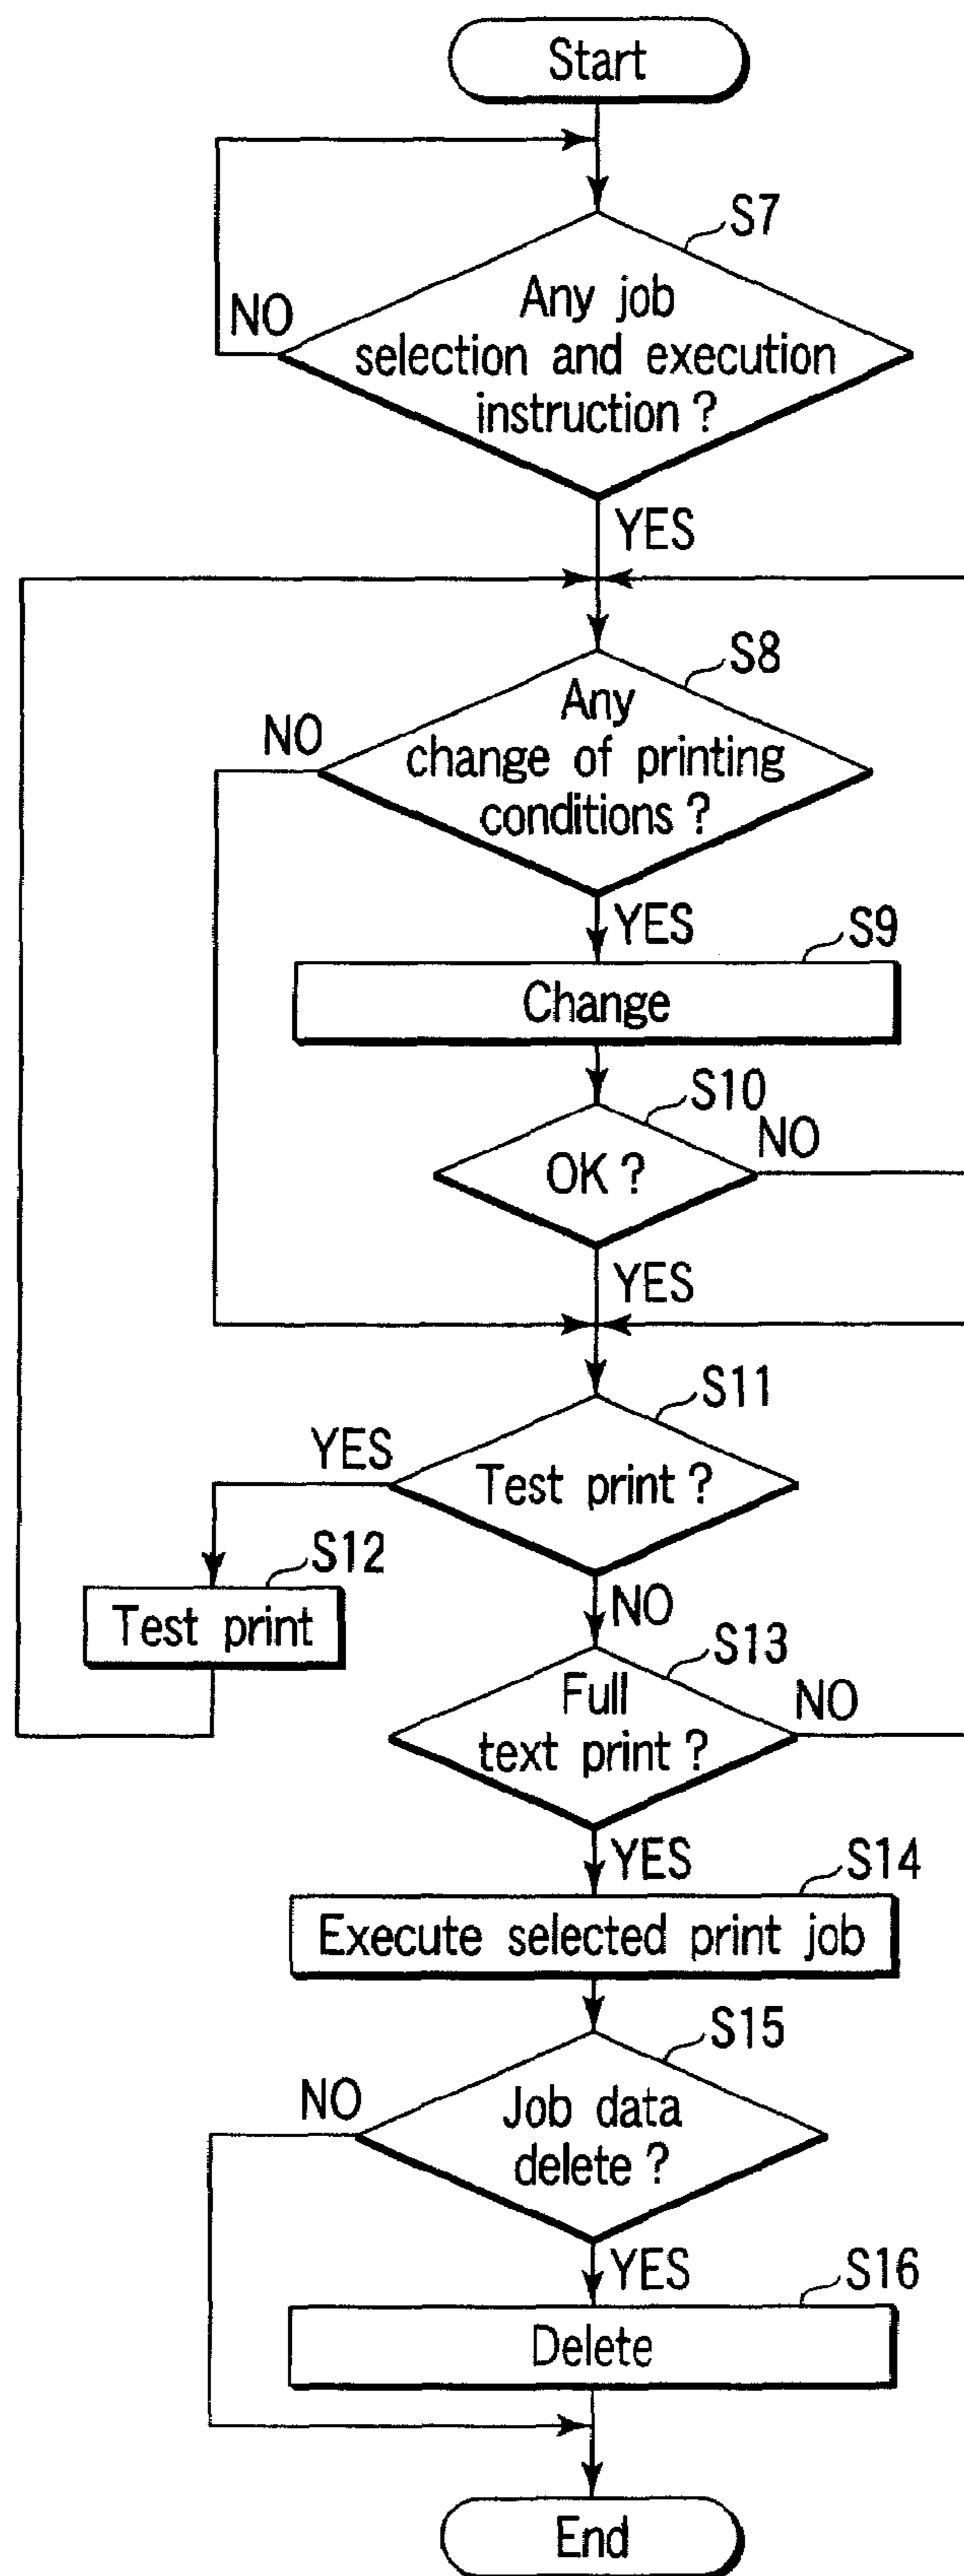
Start

S7

NO

Any job selection and execution instruction ?

YES

S8

NO

Any change of printing conditions ?

YES

S9

Change

S10

NO

OK ?

YES

S11

YES

Test print ?

S12

Test print

NO

S13

Full text print ?

NO

YES

S14

Execute selected print job

S15

NO

Job data delete ?

YES

S16

Delete

End